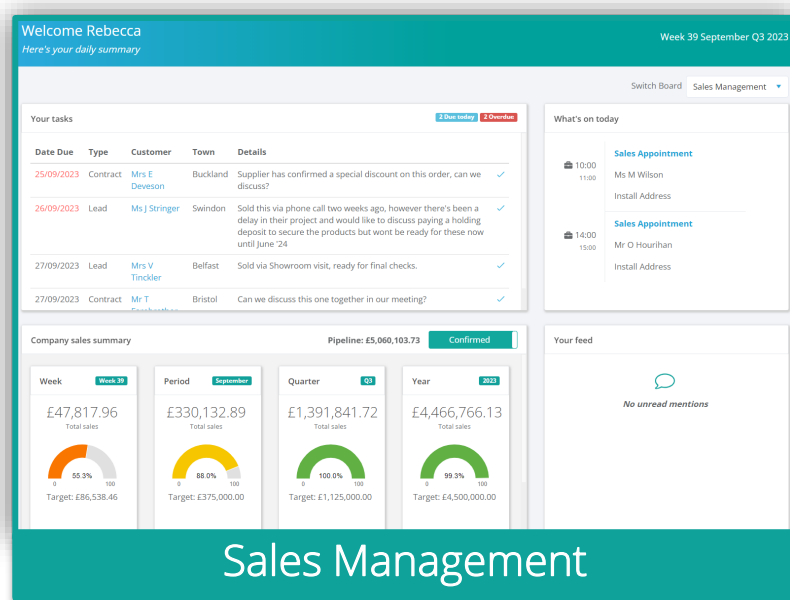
Welcome Rebecca
Here's your daily summary

Week 39 September Q3 2023

Switch Board Sales Management

Your tasks
2 Due today 2 Overdue

| Date Due | Type | Customer | Town | Details |
|---|---|---|---|---|
| 25/09/2023 | Contract | Mrs E Deveson | Buckland | Supplier has confirmed a special discount on this order, can we discuss? |
| 26/09/2023 | Lead | Ms J Stringer | Swindon | Sold this via phone call two weeks ago, however there's been a delay in their project and would like to discuss paying a holding deposit to secure the products but wont be ready for these now until June '24 |
| 27/09/2023 | Lead | Mrs V Tinckler | Belfast | Sold via Showroom visit, ready for final checks. |
| 27/09/2023 | Contract | Mr T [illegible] | Bristol | Can we discuss this one together in our meeting? |

What's on today
10:00 11:00 Sales Appointment Ms M Wilson Install Address
14:00 15:00 Sales Appointment Mr O Hourihan Install Address

Company sales summary
Pipeline: £5,060,103.73 Confirmed

Week Week 39
£47,817.96
Total sales
55.3%
0 100
Target: £86,538.46

Period September
£330,132.89
Total sales
88.0%
0 100
Target: £375,000.00

Quarter Q3
£1,391,841.72
Total sales
100.0%
0 100
Target: £1,125,000.00

Year 2023
£4,466,766.13
Total sales
99.3%
0 100
Target: £4,500,000.00

Your feed
No unread mentions

Sales Management